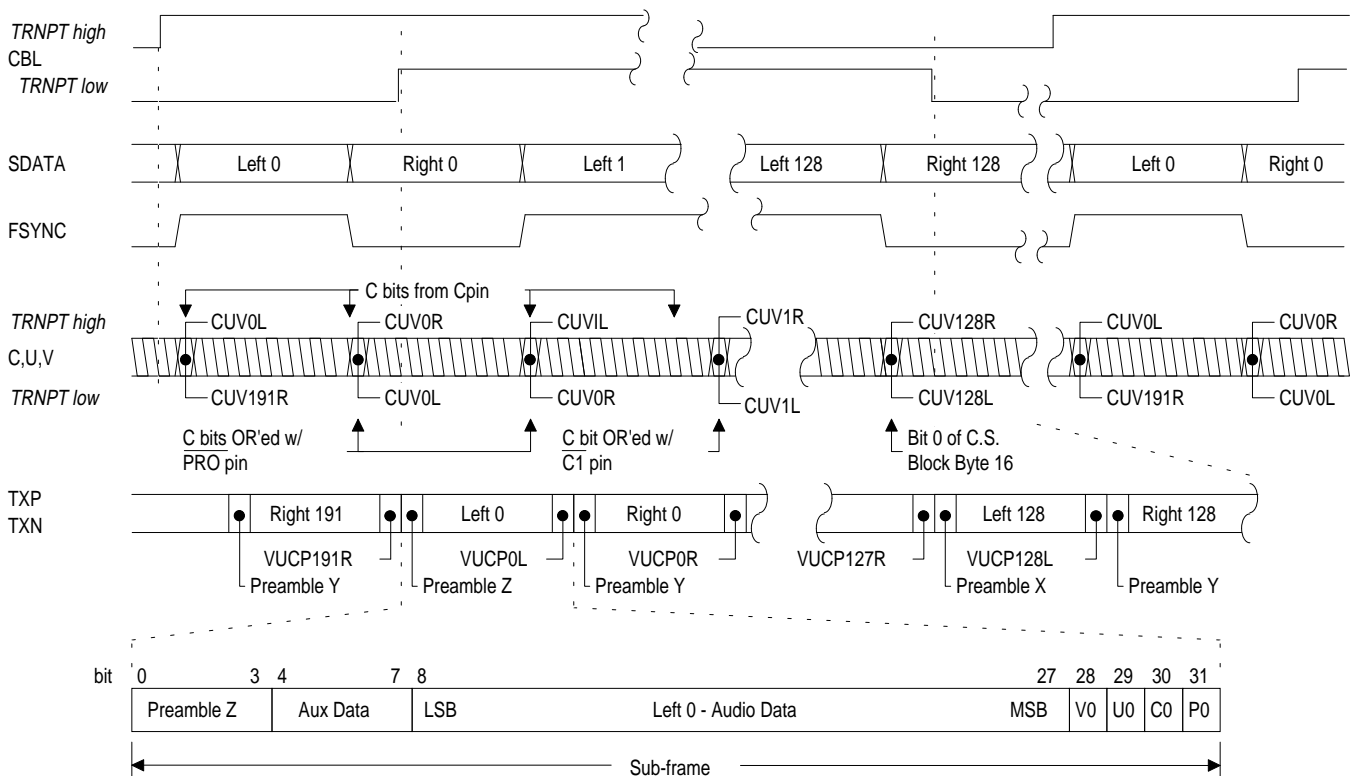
TRNPT high
CBL
TRNPT low

SDATA
Left 0
Right 0
Left 1
Left 128
Right 128
Left 0
Right 0

FSYNC

C bits from Cpin

TRNPT high
C,U,V
TRNPT low

CUV0L
CUV191R
CUV0R
CUV0L
CUVIL
CUV0R
CUV1R
CUV1L
CUV128R
CUV128L
CUV0L
CUV191R
CUV0R
CUV0L

C bits OR'ed w/ $\overline{\text{PRO}}$ pin
C bit OR'ed w/ $\overline{\text{C1}}$ pin
Bit 0 of C.S. Block Byte 16

TXP
TXN
Right 191
Left 0
Right 0
Left 128
Right 128
VUCP191R
VUCP0L
VUCP0R
VUCP127R
VUCP128L
Preamble Y
Preamble Z
Preamble Y
Preamble X
Preamble Y

bit 0 3 4 7 8 27 28 29 30 31

| Preamble Z | Aux Data | LSB | Left 0 - Audio Data | MSB | V0 | U0 | C0 | P0 |
|---|---|---|---|---|---|---|---|---|

Sub-frame